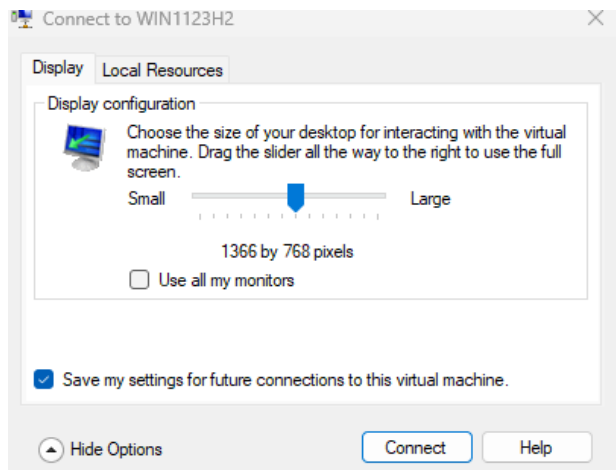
Connect to WIN1123H2

Display | Local Resources

Display configuration

Choose the size of your desktop for interacting with the virtual machine. Drag the slider all the way to the right to use the full screen.

Small

Large

1366 by 768 pixels

Use all my monitors

Save my settings for future connections to this virtual machine.

Hide Options

Connect

Help